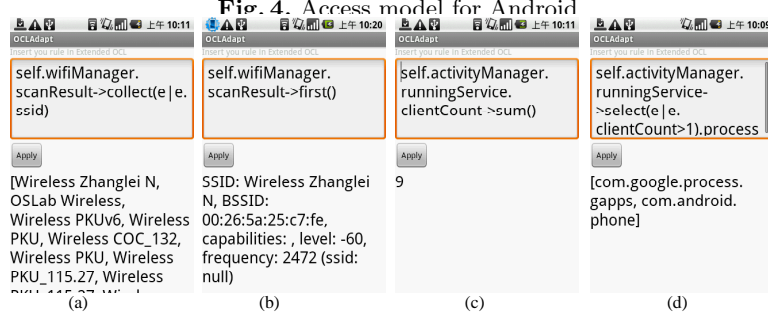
Fig. 4. Access model for Android

上午 10:11
OCLAdapt
Insert you rule in Extended OCL
self.wifiManager. scanResult->collect(e|e. ssid)
Apply
[Wireless Zhanglei N, OSLab Wireless, Wireless PKUv6, Wireless PKU, Wireless COC_132, Wireless PKU, Wireless PKU_115.27, Wireless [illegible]
(a)

上午 10:20
OCLAdapt
Insert you rule in Extended OCL
self.wifiManager. scanResult->first()
Apply
SSID: Wireless Zhanglei N, BSSID: 00:26:5a:25:c7:fe, capabilities: , level: -60, frequency: 2472 (ssid: null)
(b)

上午 10:11
OCLAdapt
Insert you rule in Extended OCL
self.activityManager. runningService. clientCount->sum()
Apply
9
(c)

上午 10:09
OCLAdapt
Insert you rule in Extended OCL
self.activityManager. runningService->select(e|e. clientCount>1).process
Apply
[com.google.process. gapps, com.android. phone]
(d)